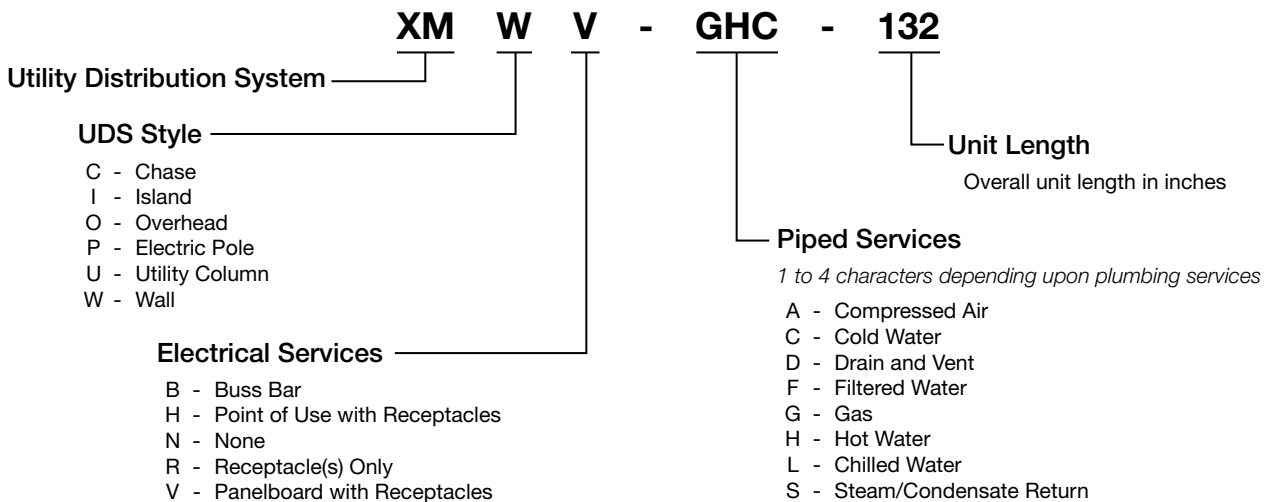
XM W V - GHC - 132

Utility Distribution System

UDS Style

C - Chase
I - Island
O - Overhead
P - Electric Pole
U - Utility Column
W - Wall

Electrical Services

B - Buss Bar
H - Point of Use with Receptacles
N - None
R - Receptacle(s) Only
V - Panelboard with Receptacles

Unit Length

Overall unit length in inches

Piped Services

1 to 4 characters depending upon plumbing services

A - Compressed Air
C - Cold Water
D - Drain and Vent
F - Filtered Water
G - Gas
H - Hot Water
L - Chilled Water
S - Steam/Condensate Return